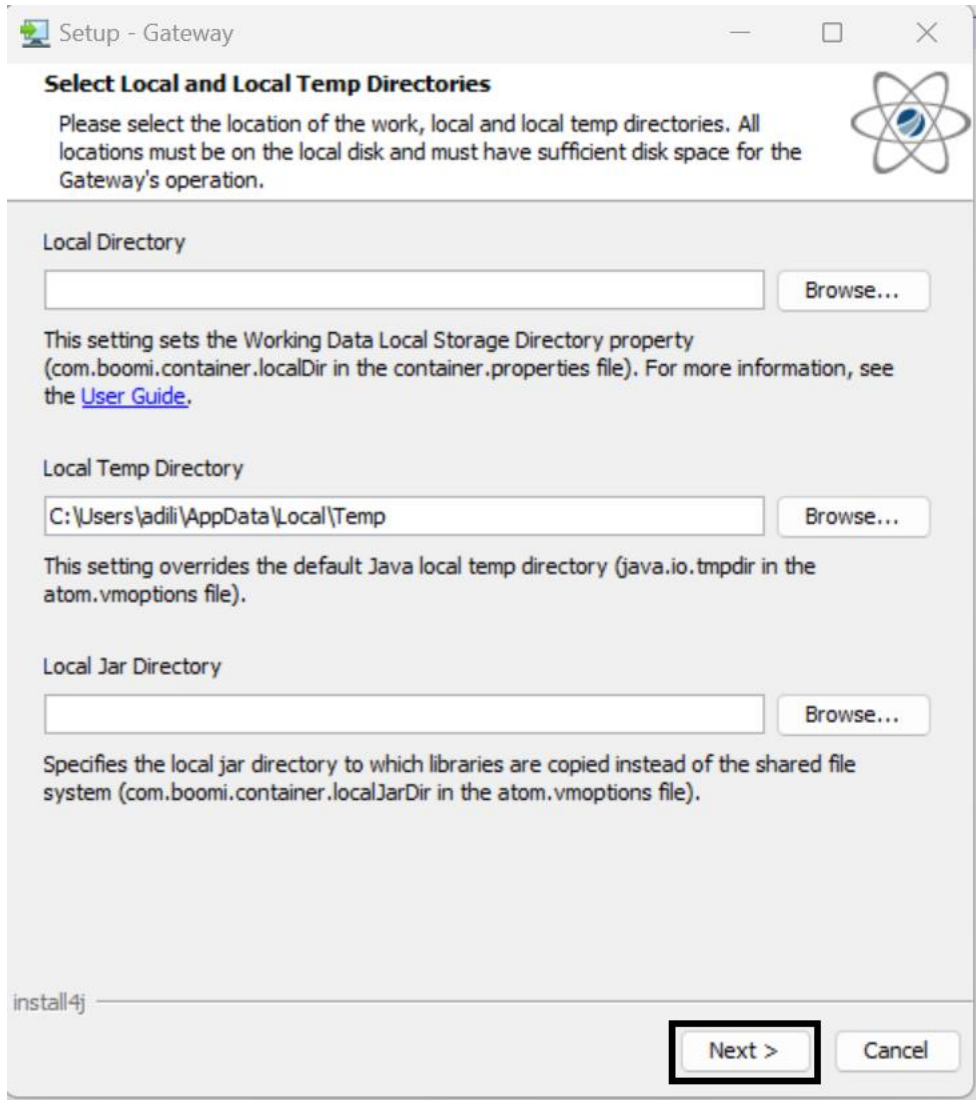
Setup - Gateway

Select Local and Local Temp Directories

Please select the location of the work, local and local temp directories. All locations must be on the local disk and must have sufficient disk space for the Gateway's operation.

Local Directory

Browse...

This setting sets the Working Data Local Storage Directory property (com.boomi.container.localDir in the container.properties file). For more information, see the User Guide.

Local Temp Directory

C:\Users\adili\AppData\Local\Temp

Browse...

This setting overrides the default Java local temp directory (java.io.tmpdir in the atom.vmoptions file).

Local Jar Directory

Browse...

Specifies the local jar directory to which libraries are copied instead of the shared file system (com.boomi.container.localJarDir in the atom.vmoptions file).

install4j

Next >

Cancel